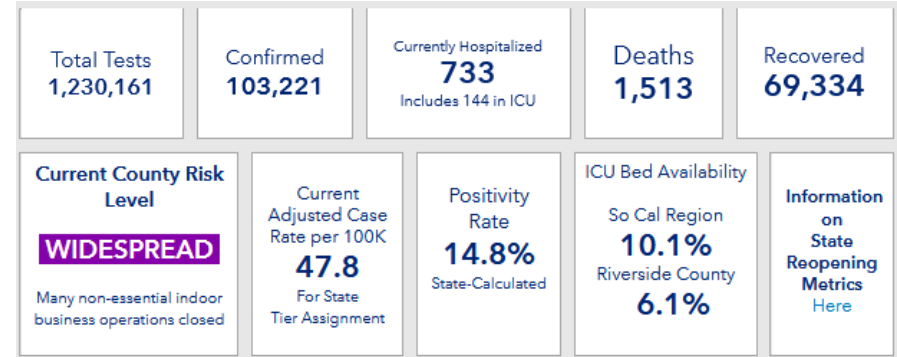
Total Tests
1,230,161

Confirmed
103,221

Currently Hospitalized
733
Includes 144 in ICU

Deaths
1,513

Recovered
69,334

Current County Risk Level
WIDESPREAD
Many non-essential indoor business operations closed

Current Adjusted Case Rate per 100K
47.8
For State Tier Assignment

Positivity Rate
14.8%
State-Calculated

ICU Bed Availability
So Cal Region
10.1%
Riverside County
6.1%

Information on State Reopening Metrics
Here